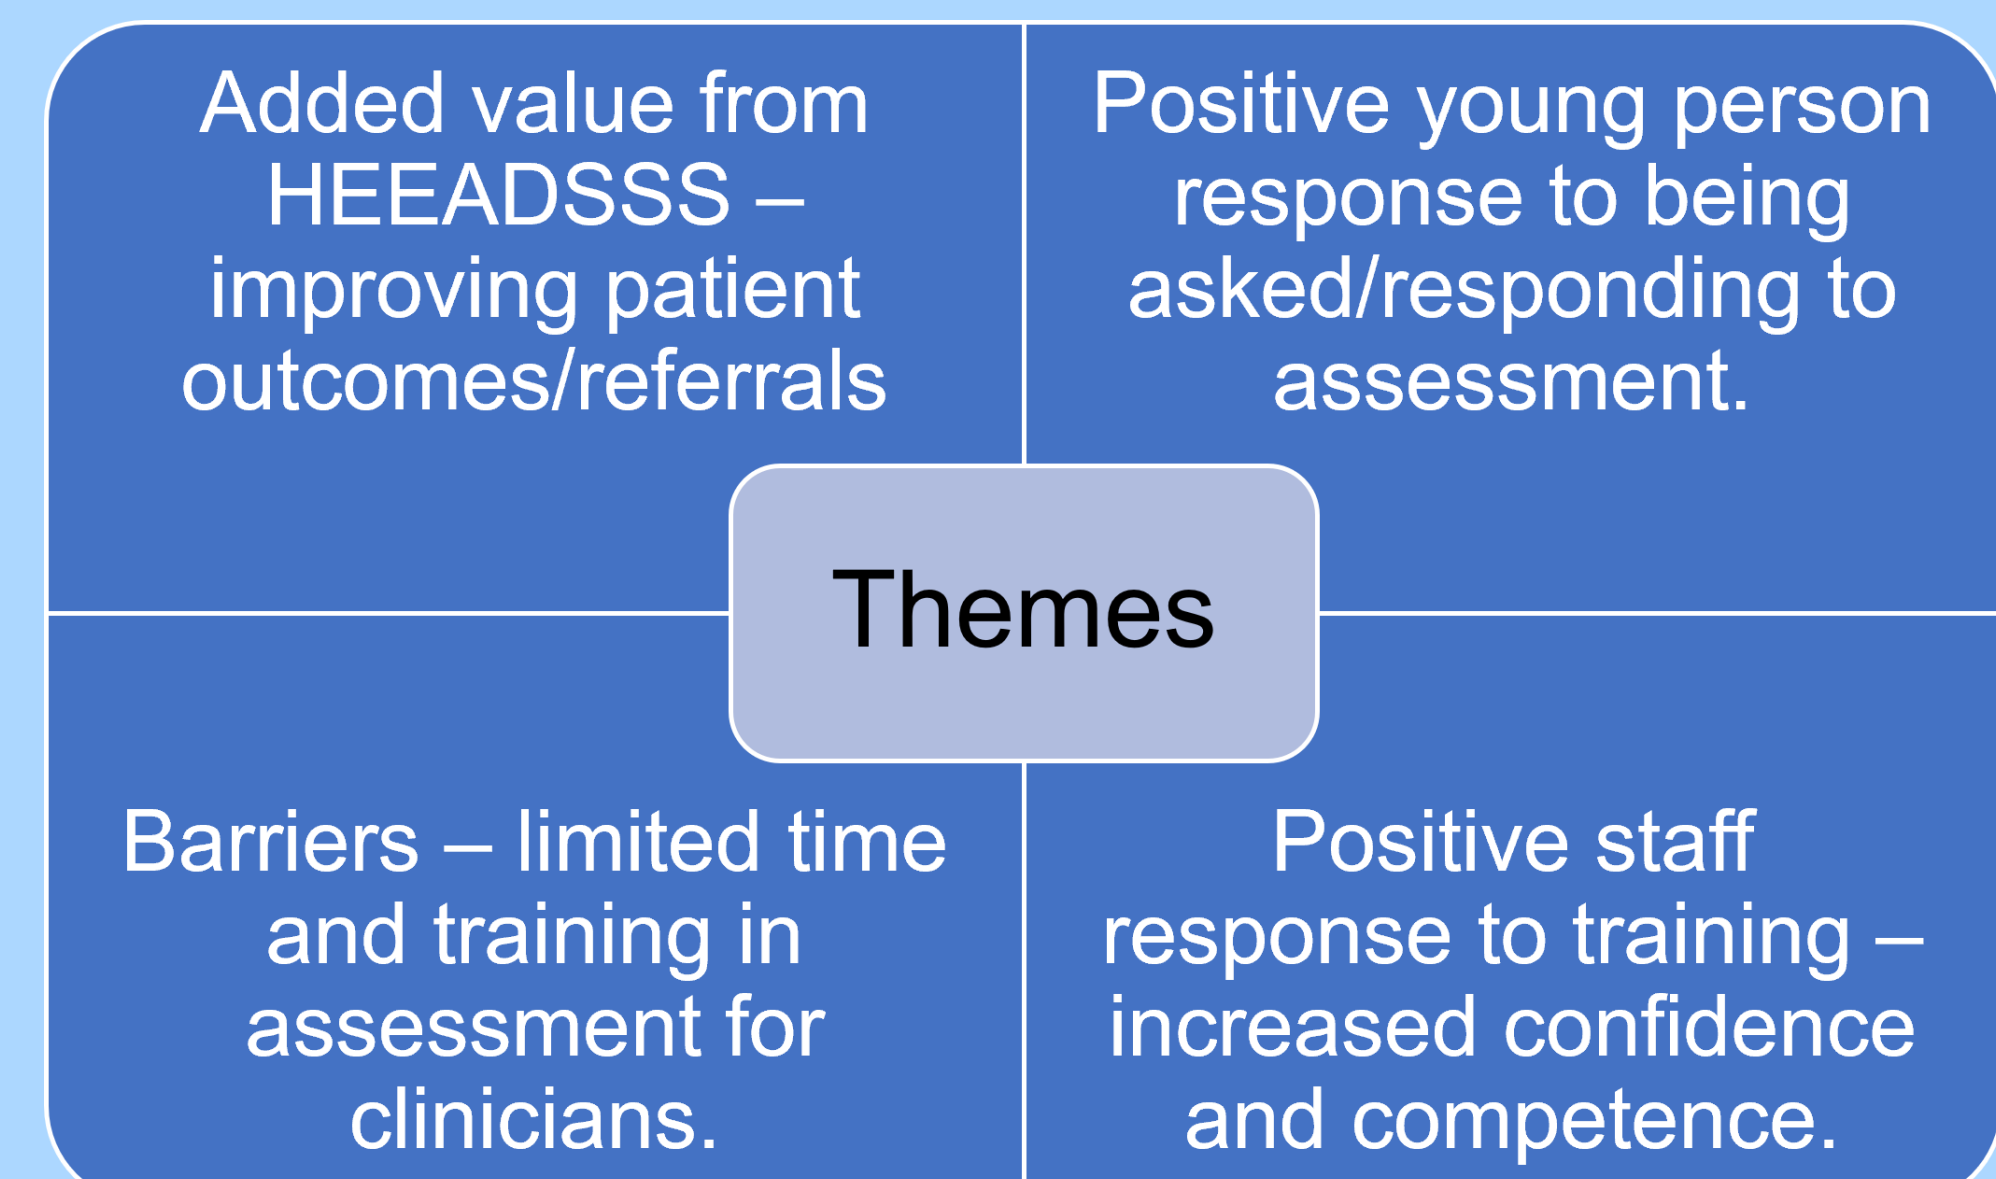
Added value from HEEADSSS – improving patient outcomes/referrals

Positive young person response to being asked/responding to assessment.

Themes

Barriers – limited time and training in assessment for clinicians.

Positive staff response to training – increased confidence and competence.